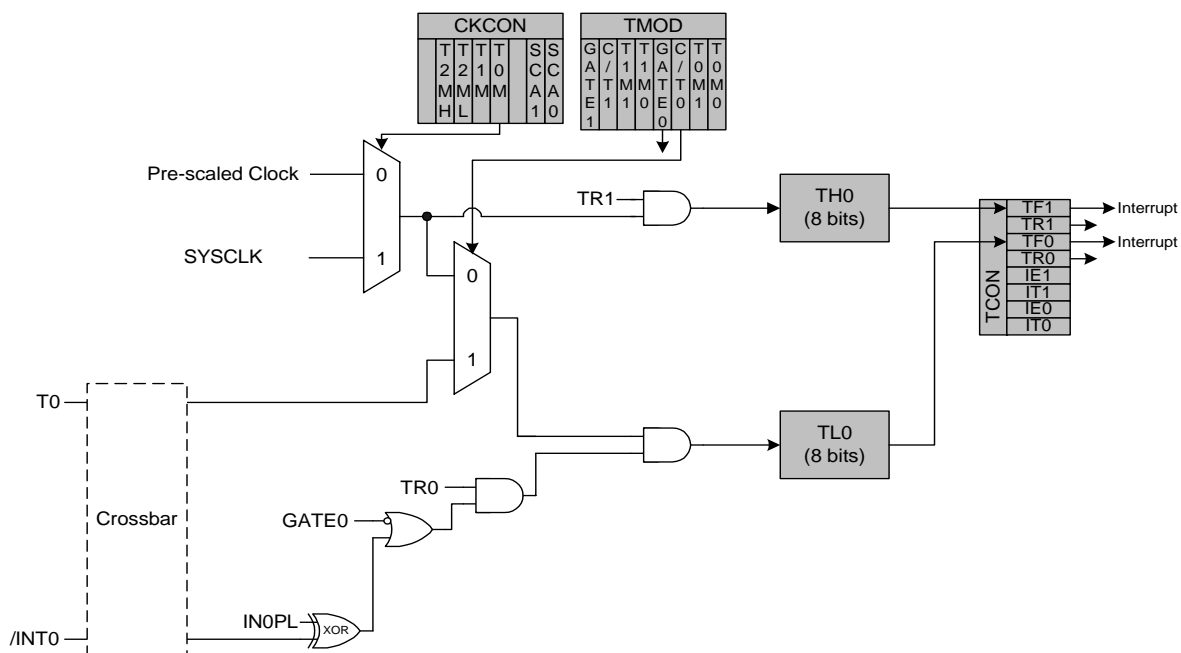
CKCON

T2MH T2ML T1M T0M SCA1 SCA0

TMOD

GATE1 C/T1 T1M1 T1M0 GATE0 C/T0 T0M1 T0M0

Pre-scaled Clock

0

SYSCLK

1

TR1

TH0
(8 bits)

TF1
TR1
TF0
TR0
IE1
IT1
IE0
IT0

TCON

Interrupt

Interrupt

0

1

T0

Crossbar

TL0
(8 bits)

TR0

GATE0

IN0PL

XOR

/INT0